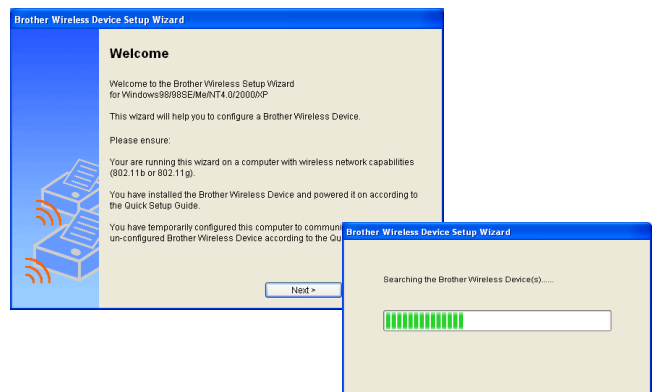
Brother Wireless Device Setup Wizard

Welcome

Welcome to the Brother Wireless Setup Wizard for Windows98/98SE/Me/NT4.0/2000/XP

This wizard will help you to configure a Brother Wireless Device.

Please ensure:

Your are running this wizard on a computer with wireless network capabilities (802.11b or 802.11g).

You have installed the Brother Wireless Device and powered it on according to the Quick Setup Guide.

You have temporarily configured this computer to communi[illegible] un-configured Brother Wireless Device according to the Qu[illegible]

Next >

Brother Wireless Device Setup Wizard

Searching the Brother Wireless Device(s).....